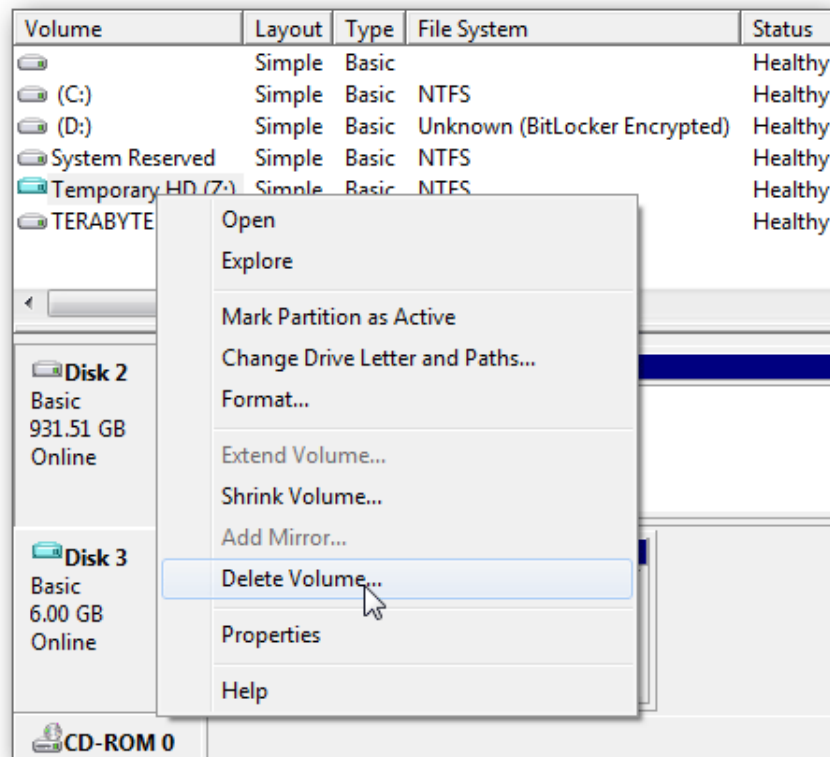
| Volume | Layout | Type | File System | Status |
|---|---|---|---|---|
| | Simple | Basic | | Healthy |
| (C:) | Simple | Basic | NTFS | Healthy |
| (D:) | Simple | Basic | Unknown (BitLocker Encrypted) | Healthy |
| System Reserved | Simple | Basic | NTFS | Healthy |
| Temporary HD (Z:) | Simple | Basic | NTFS | Healthy |
| TERABYTE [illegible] | | | | Healthy |

Open
Explore
Mark Partition as Active
Change Drive Letter and Paths...
Format...
Extend Volume...
Shrink Volume...
Add Mirror...
Delete Volume...
Properties
Help

Disk 2
Basic
931.51 GB
Online

Disk 3
Basic
6.00 GB
Online

CD-ROM 0